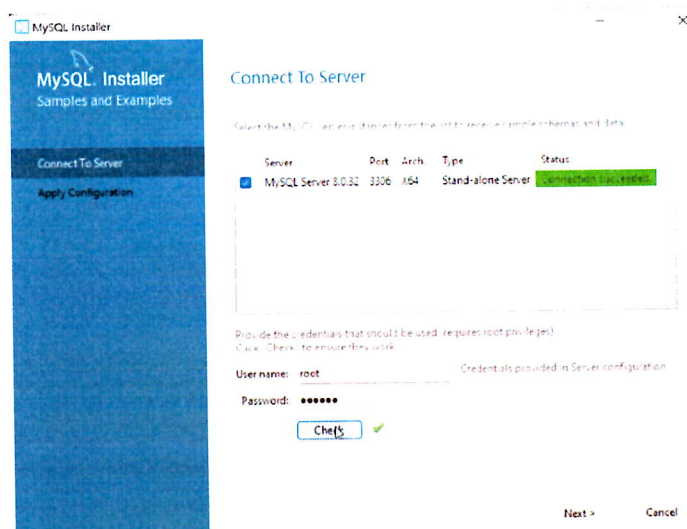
MySQL Installer

MySQL. Installer
Samples and Examples

Connect To Server
Apply Configuration

Connect To Server

Select the MySQL server instances from the list to receive sample schemas and data.

| | Server | Port | Arch. | Type | Status |
|---|---|---|---|---|---|
| ☑ | MySQL Server 8.0.32 | 3306 | X64 | Stand-alone Server | Connection succeeded. |

Provide the credentials that should be used (requires root privileges).
Click "Check" to ensure they work.

User name: root
Credentials provided in Server configuration
Password: ••••••
Check

Next >
Cancel